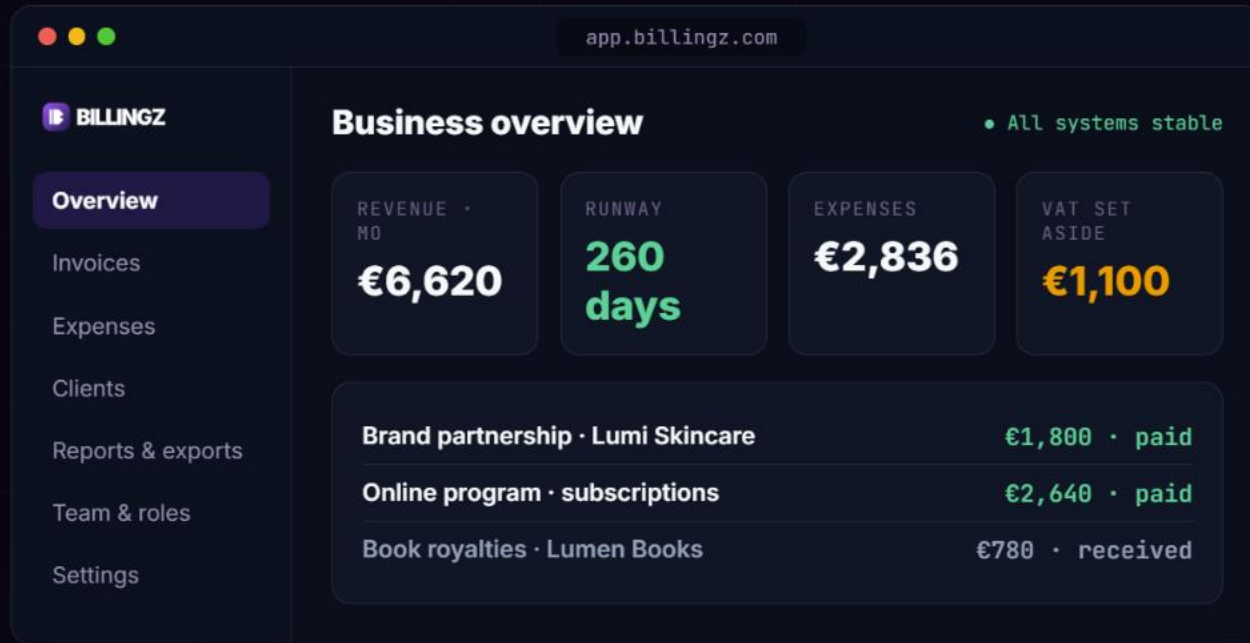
app.billingz.com

BILLINGZ

Overview
Invoices
Expenses
Clients
Reports & exports
Team & roles
Settings

Business overview

• All systems stable

REVENUE · MO
€6,620

RUNWAY
260 days

EXPENSES
€2,836

VAT SET ASIDE
€1,100

Brand partnership · Lumi Skincare €1,800 · paid
Online program · subscriptions €2,640 · paid
Book royalties · Lumen Books €780 · received